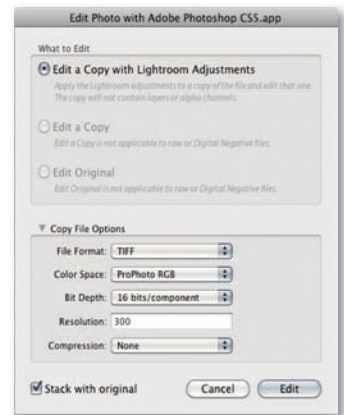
Edit Photo with Adobe Photoshop CS5.app

What to Edit

Edit a Copy with Lightroom Adjustments
Apply the Lightroom adjustments to a copy of the file and edit that one. The copy will not contain layers or alpha channels.

Edit a Copy
Edit a Copy is not applicable to raw or Digital Negative files.

Edit Original
Edit Original is not applicable to raw or Digital Negative files.

Copy File Options

File Format: TIFF

Color Space: ProPhoto RGB

Bit Depth: 16 bits/component

Resolution: 300

Compression: None

Stack with original

Cancel

Edit